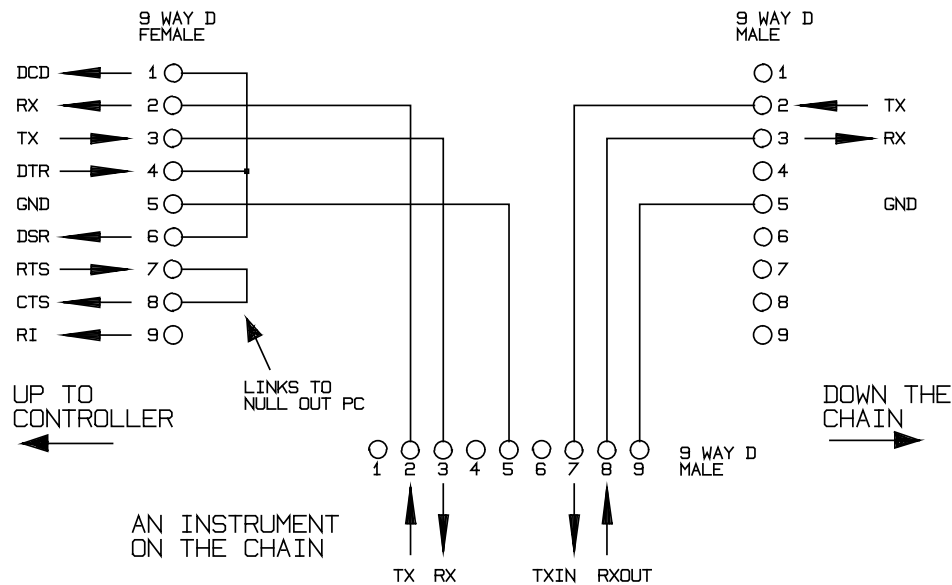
9 WAY D
FEMALE

DCD 1
RX 2
TX 3
DTR 4
GND 5
DSR 6
RTS 7
CTS 8
RI 9

LINKS TO
NULL OUT PC

UP TO
CONTROLLER

9 WAY D
MALE

1
2 TX
3 RX
4
5 GND
6
7
8
9

DOWN THE
CHAIN

1 2 3 4 5 6 7 8 9 9 WAY D
MALE

AN INSTRUMENT
ON THE CHAIN

TX RX TXIN RXOUT